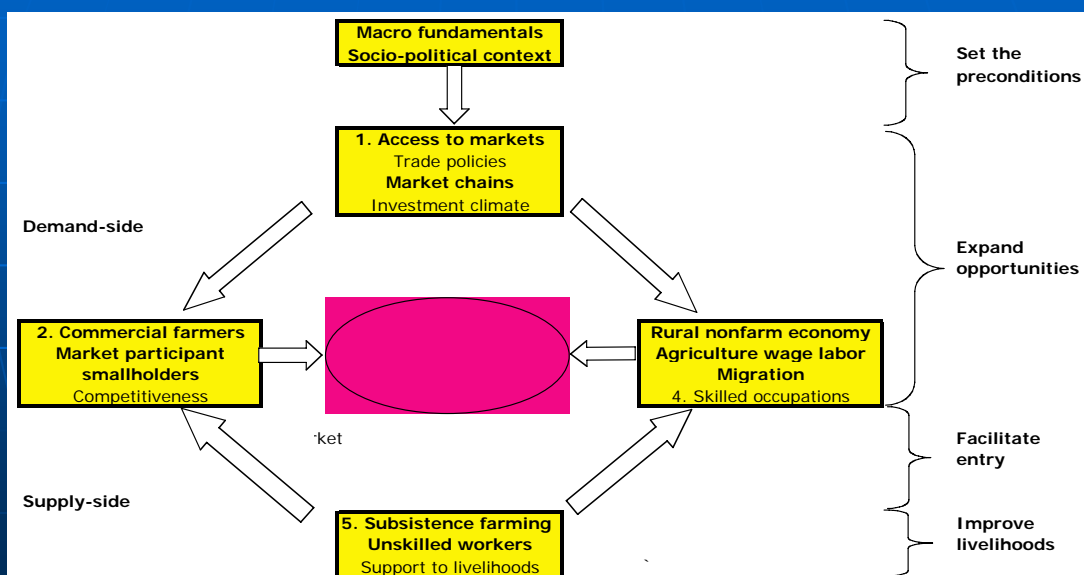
Macro fundamentals
Socio-political context

1. Access to markets
Trade policies
Market chains
Investment climate

Demand-side

2. Commercial farmers
Market participant smallholders
Competitiveness

Rural nonfarm economy
Agriculture wage labor
Migration
4. Skilled occupations

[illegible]ket

Supply-side

5. Subsistence farming
Unskilled workers
Support to livelihoods

Set the preconditions

Expand opportunities

Facilitate entry

Improve livelihoods